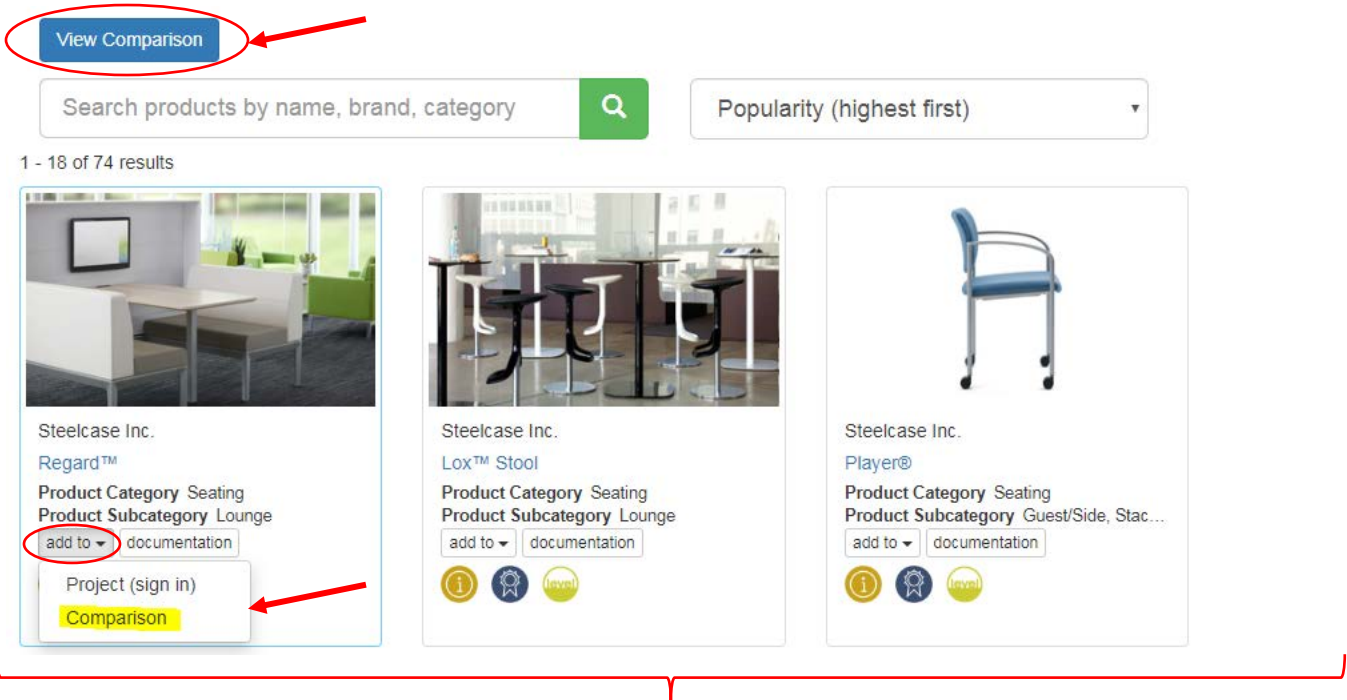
View Comparison

Search products by name, brand, category

Popularity (highest first)

1 - 18 of 74 results

Steelcase Inc.
Regard™
**Product Category** Seating
**Product Subcategory** Lounge
add to ▾ documentation
Project (sign in)
Comparison

Steelcase Inc.
Lox™ Stool
**Product Category** Seating
**Product Subcategory** Lounge
add to ▾ documentation
level

Steelcase Inc.
Player®
**Product Category** Seating
**Product Subcategory** Guest/Side, Stac...
add to ▾ documentation
level